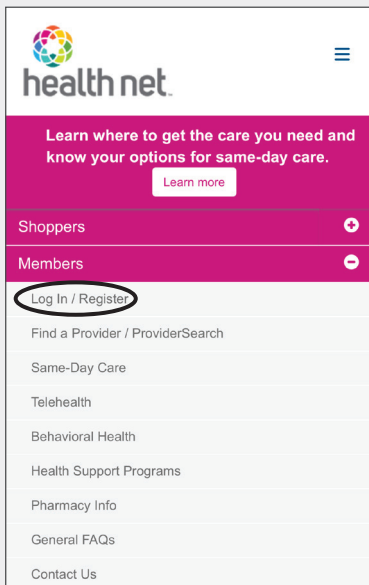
health net.

Learn where to get the care you need and know your options for same-day care.

Learn more

Shoppers

Members

Log In / Register

Find a Provider / ProviderSearch

Same-Day Care

Telehealth

Behavioral Health

Health Support Programs

Pharmacy Info

General FAQs

Contact Us